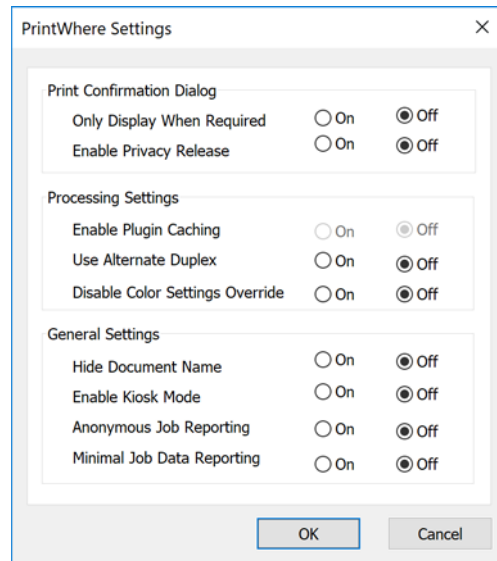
PrintWhere Settings ×

Print Confirmation Dialog

Only Display When Required ○ On ◉ Off
Enable Privacy Release ○ On ◉ Off

Processing Settings

Enable Plugin Caching ○ On ◉ Off
Use Alternate Duplex ○ On ◉ Off
Disable Color Settings Override ○ On ◉ Off

General Settings

Hide Document Name ○ On ◉ Off
Enable Kiosk Mode ○ On ◉ Off
Anonymous Job Reporting ○ On ◉ Off
Minimal Job Data Reporting ○ On ◉ Off

OK Cancel